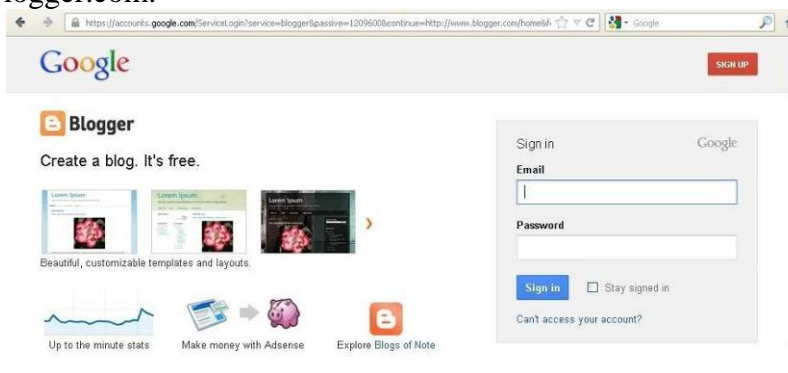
logger.com.

https://accounts.google.com/ServiceLogin?service=blogger&passive=1209600&continue=http://www.blogger.com/home&f

Google

Google

SIGN UP

Blogger

Create a blog. It's free.

Lorem Ipsum

Lorem Ipsum

Lorem Ipsum

Beautiful, customizable templates and layouts.

Up to the minute stats

Make money with Adsense

Explore Blogs of Note

Sign in

Google

Email

Password

Sign in

Stay signed in

Can't access your account?